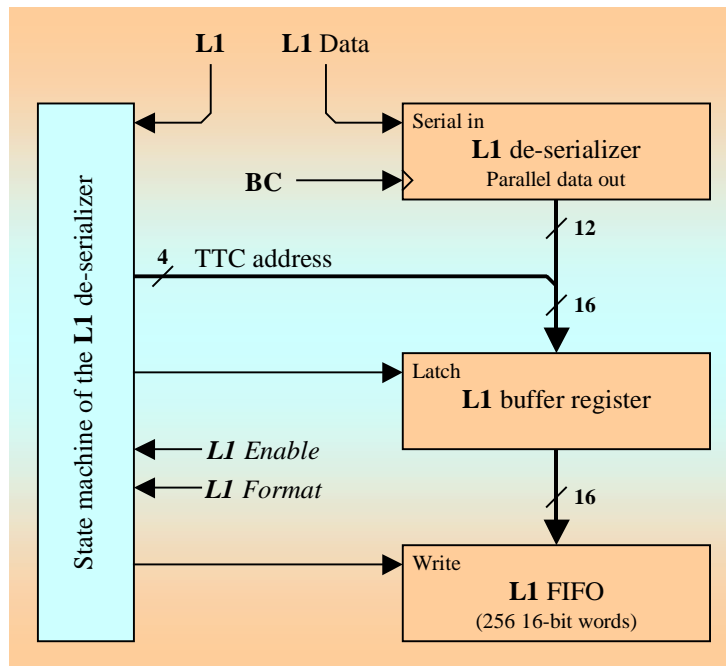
L1

L1 Data

State machine of the L1 de-serializer

Serial in
L1 de-serializer
Parallel data out

BC

12

4

TTC address

16

Latch
L1 buffer register

L1 Enable

L1 Format

16

Write
L1 FIFO
(256 16-bit words)